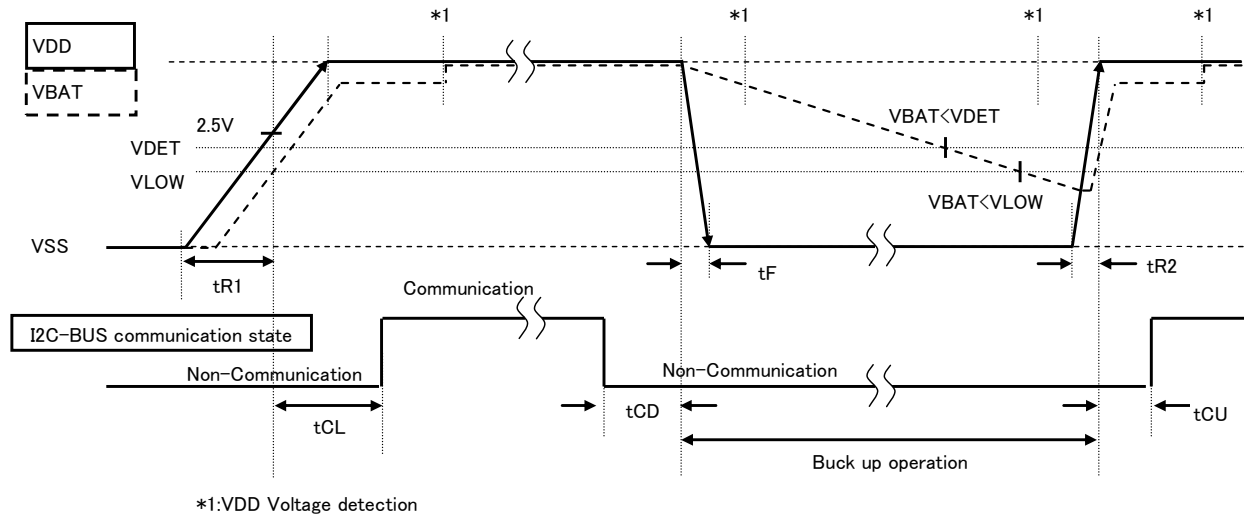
*1 *1 *1 *1

VDD

VBAT

2.5V

VDET

VLOW

VSS

tR1

VBAT<VDET

VBAT<VLOW

tF

tR2

Communication

I2C-BUS communication state

Non-Communication

tCL

tCD

Non-Communication

tCU

Buck up operation

*1:VDD Voltage detection